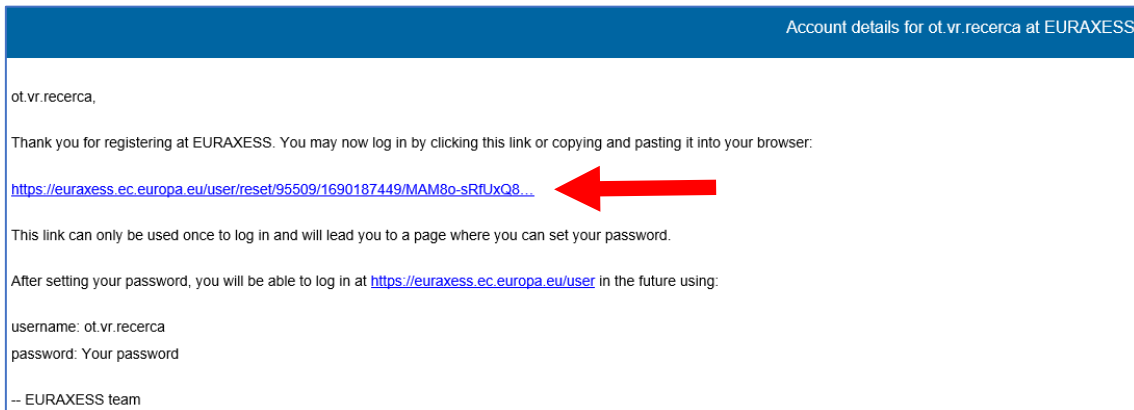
Account details for ot.vr.recerca at EURAXESS

ot.vr.recerca,

Thank you for registering at EURAXESS. You may now log in by clicking this link or copying and pasting it into your browser:

https://euraxess.ec.europa.eu/user/reset/95509/1690187449/MAM8o-sRfUxQ8…

This link can only be used once to log in and will lead you to a page where you can set your password.

After setting your password, you will be able to log in at https://euraxess.ec.europa.eu/user in the future using:

username: ot.vr.recerca
password: Your password

-- EURAXESS team